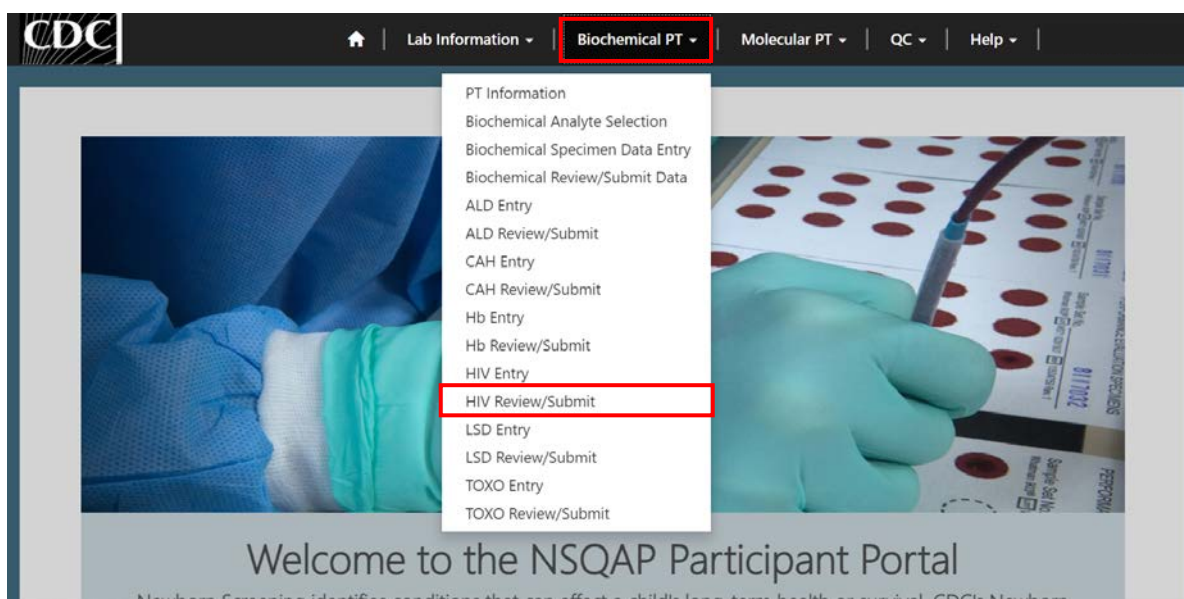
CDC

Lab Information ▾ | Biochemical PT ▾ | Molecular PT ▾ | QC ▾ | Help ▾

PT Information
Biochemical Analyte Selection
Biochemical Specimen Data Entry
Biochemical Review/Submit Data
ALD Entry
ALD Review/Submit
CAH Entry
CAH Review/Submit
Hb Entry
Hb Review/Submit
HIV Entry
HIV Review/Submit
LSD Entry
LSD Review/Submit
TOXO Entry
TOXO Review/Submit

Welcome to the NSQAP Participant Portal

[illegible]